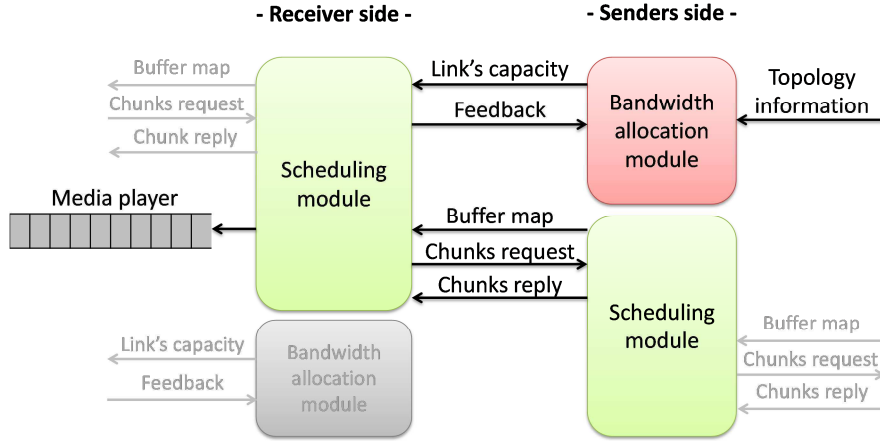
- Receiver side -

- Senders side -

Buffer map

Chunks request

Chunk reply

Scheduling module

Link's capacity

Feedback

Bandwidth allocation module

Topology information

Media player

Buffer map

Chunks request

Chunks reply

Scheduling module

Buffer map

Chunks request

Chunks reply

Link's capacity

Feedback

Bandwidth allocation module